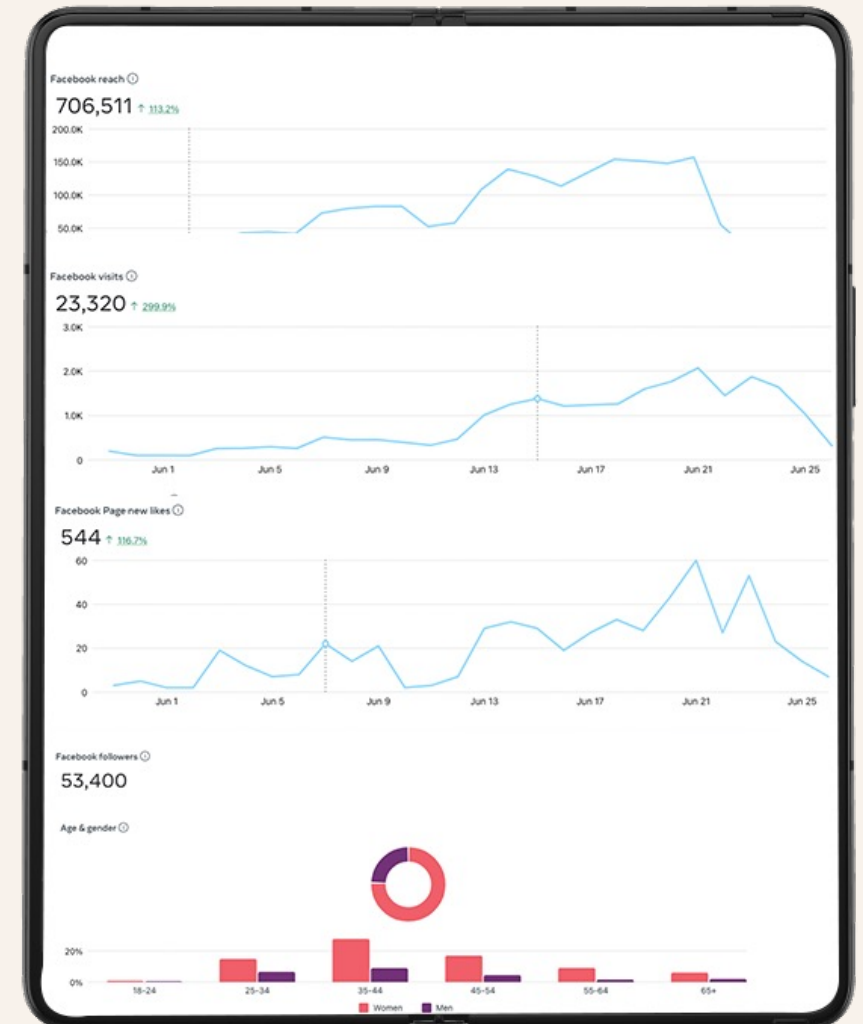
Facebook reach ⓘ

706,511 ↑ 113.2%

200.0K
150.0K
100.0K
50.0K

Facebook visits ⓘ

23,320 ↑ 299.9%

3.0K
2.0K
1.0K
0

Jun 1 Jun 5 Jun 9 Jun 13 Jun 17 Jun 21 Jun 25

Facebook Page new likes ⓘ

544 ↑ 116.7%

60
40
20
0

Jun 1 Jun 5 Jun 9 Jun 13 Jun 17 Jun 21 Jun 25

Facebook followers ⓘ

53,400

Age & gender ⓘ

20%
0%

18-24 25-34 35-44 45-54 55-64 65+

Women Men